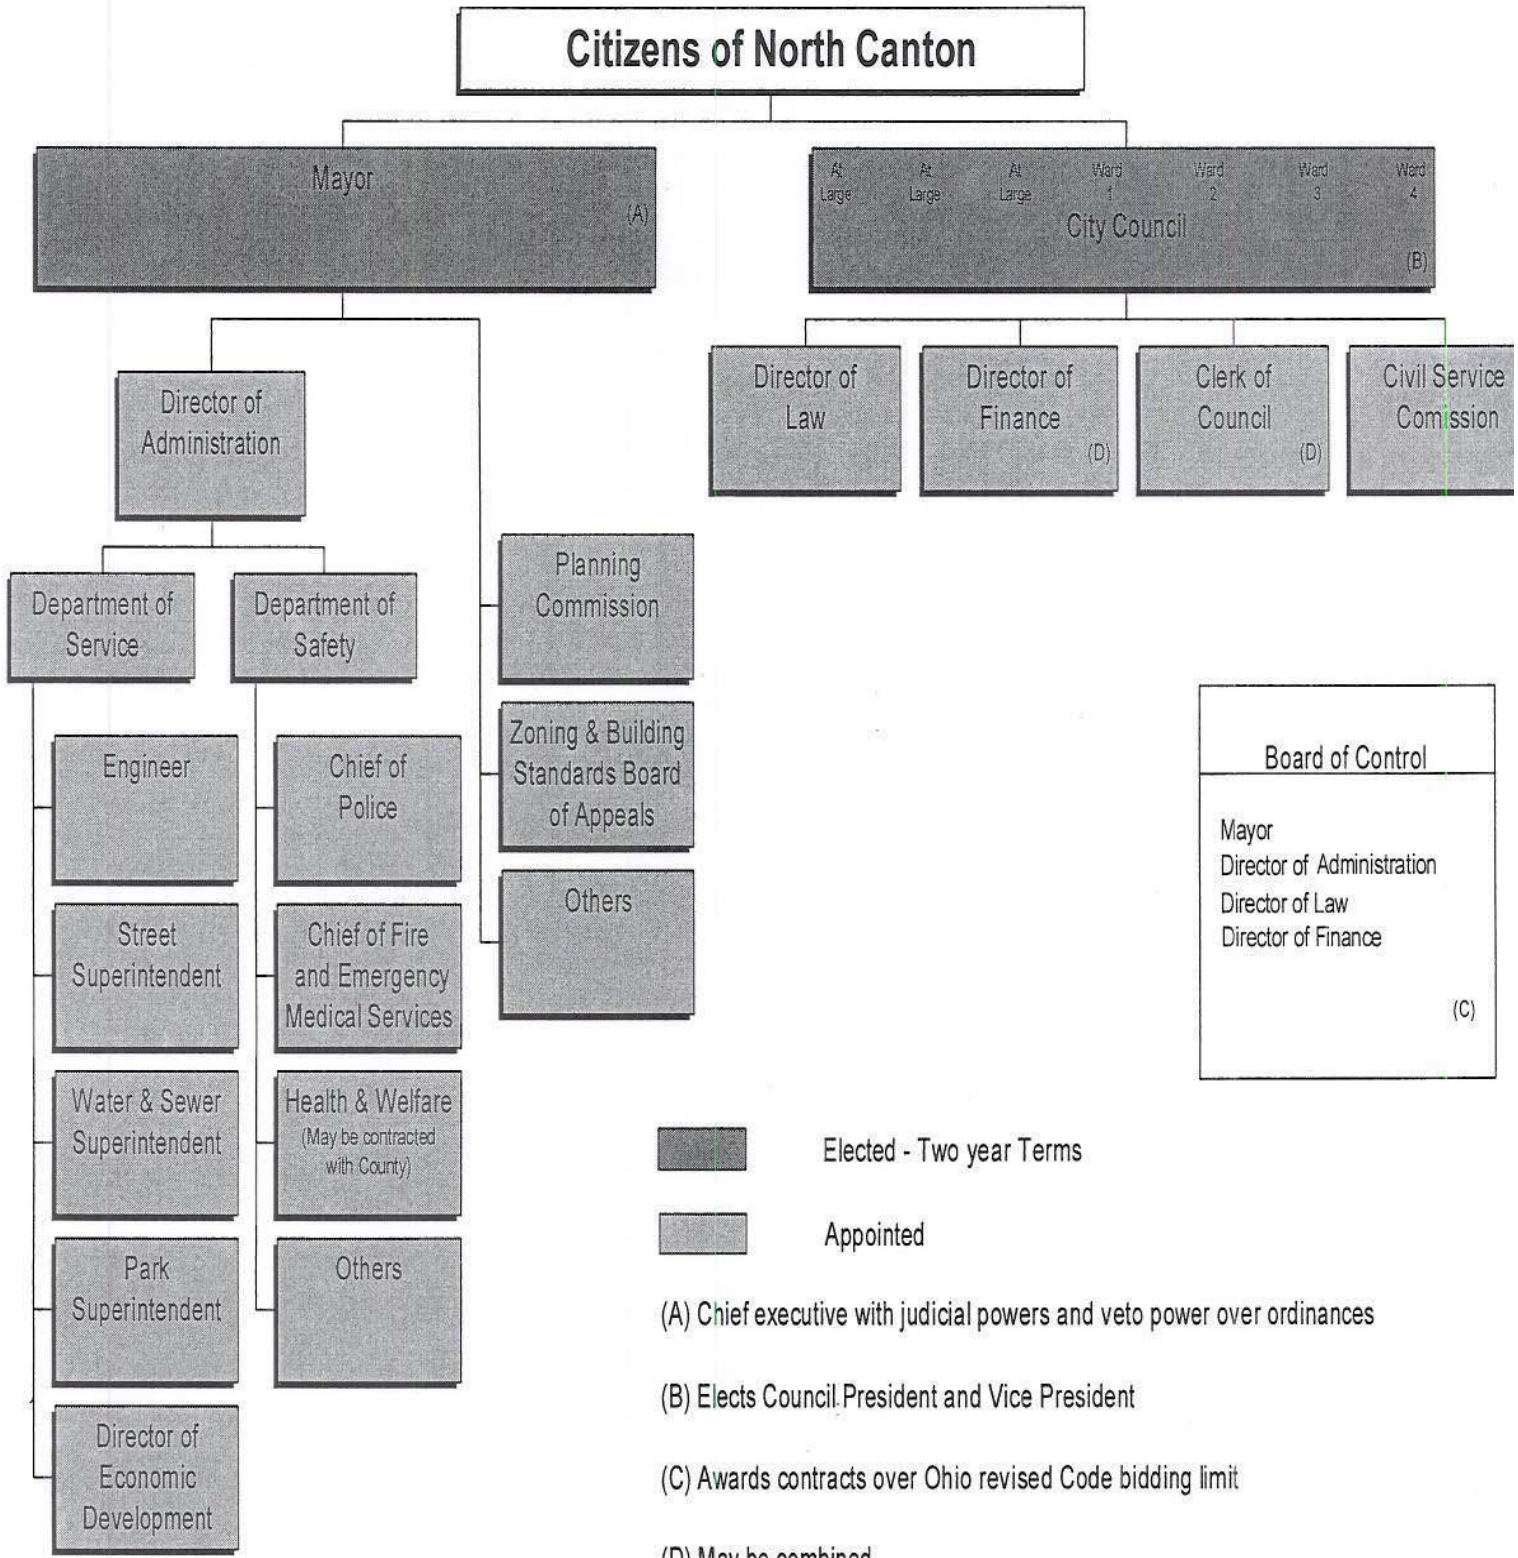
Citizens of North Canton

Mayor
(A)

At Large At Large At Large Ward 1 Ward 2 Ward 3 Ward 4
City Council
(B)

Director of Law

Director of Finance (D)

Clerk of Council (D)

Civil Service Comission

Director of Administration

Department of Service

Department of Safety

Planning Commission

Zoning & Building Standards Board of Appeals

Others

Engineer

Street Superintendent

Water & Sewer Superintendent

Park Superintendent

Director of Economic Development

Chief of Police

Chief of Fire and Emergency Medical Services

Health & Welfare (May be contracted with County)

Others

Board of Control

Mayor
Director of Administration
Director of Law
Director of Finance

(C)

Elected - Two year Terms

Appointed

(A) Chief executive with judicial powers and veto power over ordinances

(B) Elects Council President and Vice President

(C) Awards contracts over Ohio revised Code bidding limit

(D) May be combined